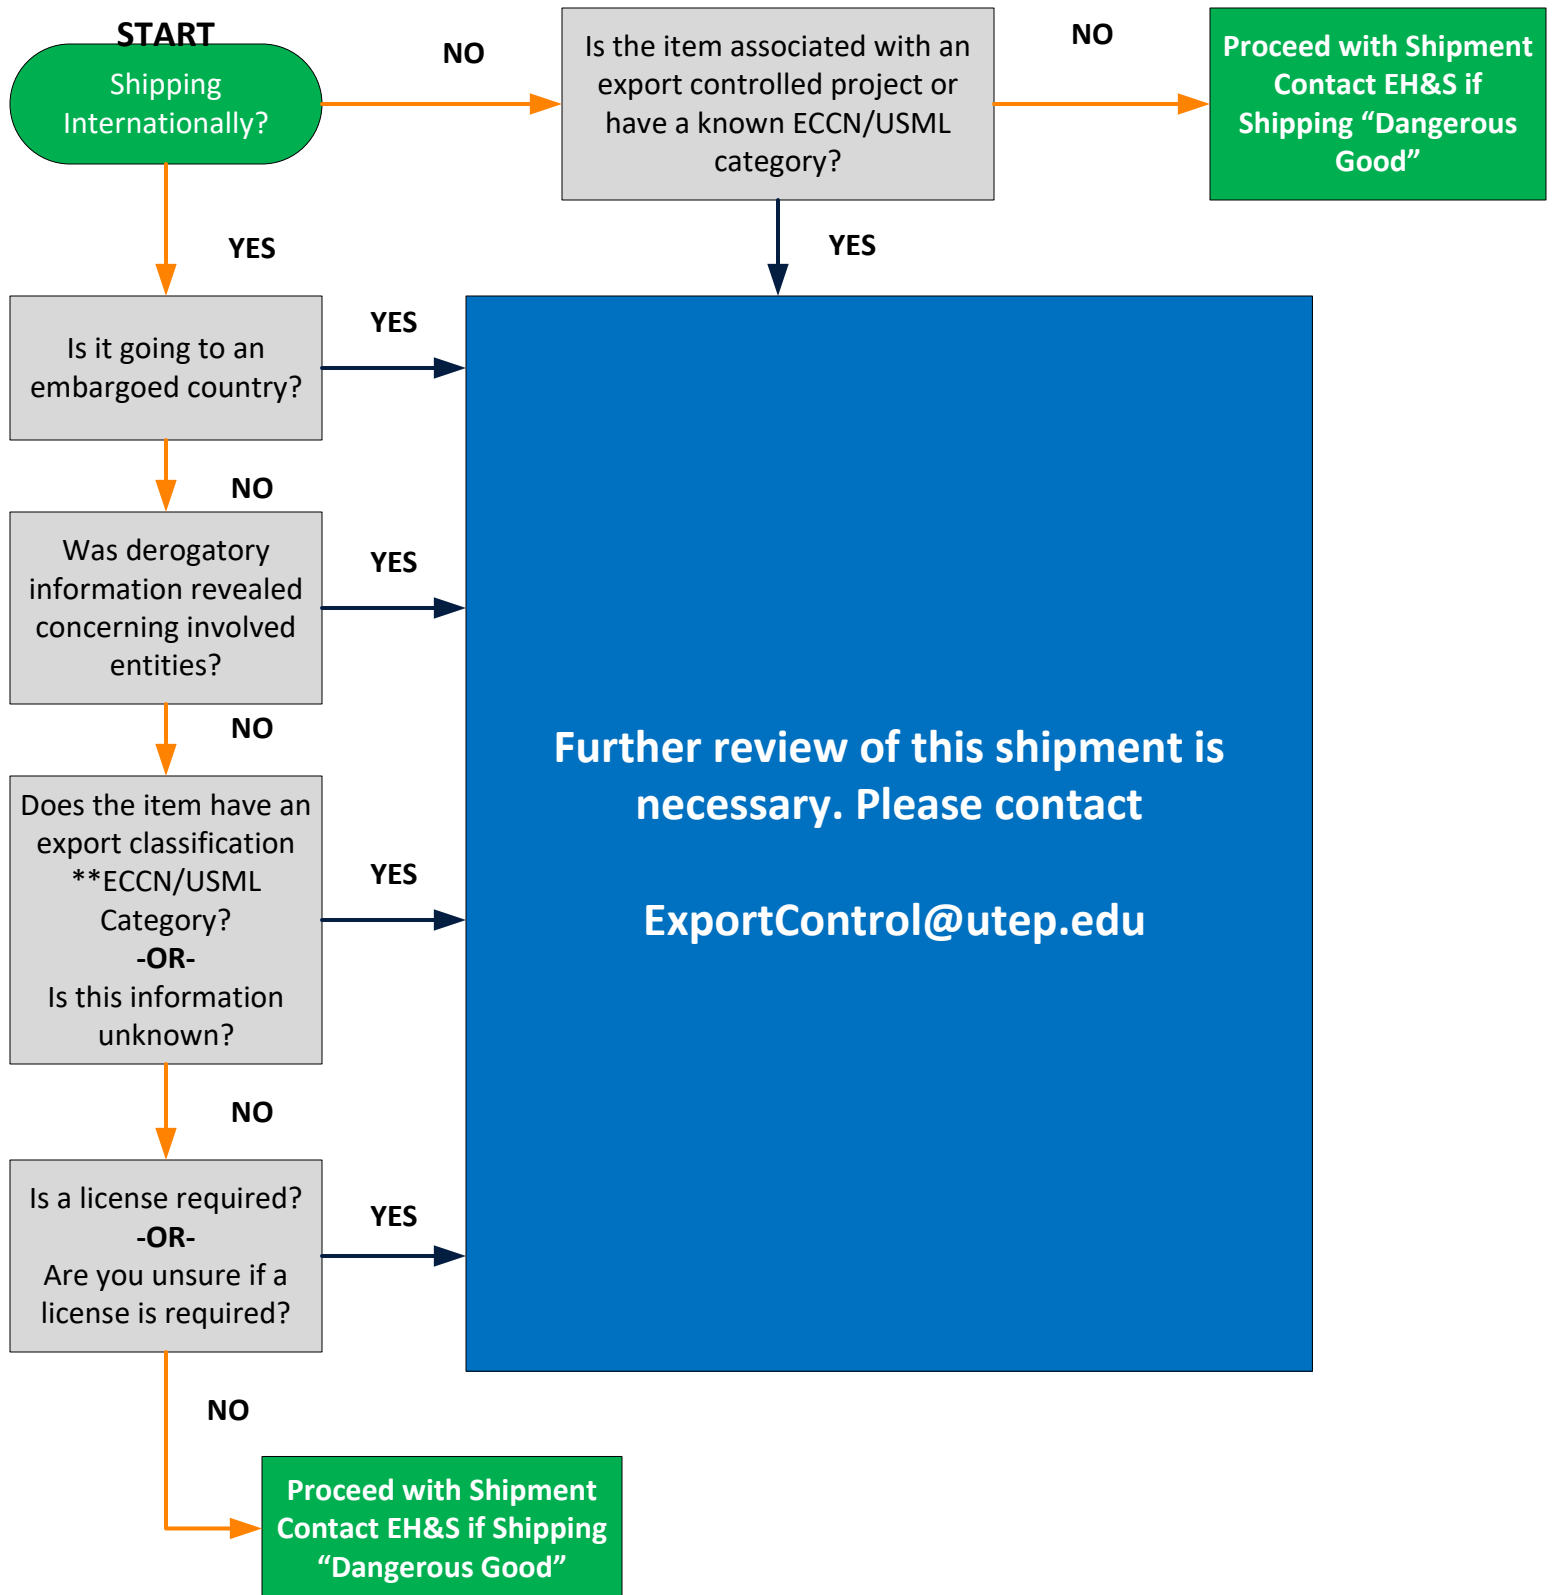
START

Shipping Internationally?

NO

Is the item associated with an export controlled project or have a known ECCN/USML category?

NO

Proceed with Shipment Contact EH&S if Shipping “Dangerous Good”

YES

YES

Is it going to an embargoed country?

YES

NO

Was derogatory information revealed concerning involved entities?

YES

NO

Does the item have an export classification **ECCN/USML Category?
-OR-
Is this information unknown?

YES

NO

Is a license required?
-OR-
Are you unsure if a license is required?

YES

Further review of this shipment is necessary. Please contact

ExportControl@utep.edu

NO

Proceed with Shipment Contact EH&S if Shipping “Dangerous Good”